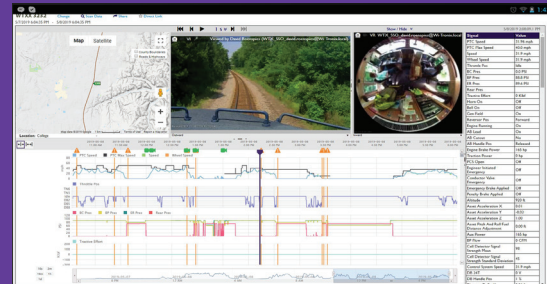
WTXX 3252 Change Save Data Share Share Link
Map Satellite
Location College
Viewed by Doest Rodriguez (WTXX_SCO_dandtestrigional@WI Tronicbook)
VR WTXX_3252_dandtestrigional@WI Tronicbook
Show / Hide
Signal Value
PTC Speed 35 Mi mph
PTC Max Speed 40.0 mph
Speed 31 R mph
Wheel Speed 31 R mph
Throttle Pos Idle
BC Pres 0.0 PSI
BP Pres 88.8 PSI
ER Pres 88.8 PSI
Bser Pres
Traction Effort 0 KLbf
Horn On Off
Bell On Off
Cam Fold On
Reverser Pos Forward
Engine Running On
AB Load On
AB Cutout No
AB Handle Pos Released
Engine Brake Power 150 hp
Traction Power 0 hp
PCS Open Off
Engineer Initiated Emergency Off
Conductor Valve Off
Emergency Brake Applied Off
Penalty Brake Applied Off
Altitude 525 ft
Accel Acceleration X 0.01
Accel Acceleration Y -0.03
Accel Acceleration Z 1.00
Accel Peak Acceleration 0.00 ft
Aux Power 150 hp
BP Flow 0 CFM
Cell Detection Signal Strength Mean
Cell Detection Signal Strength Standard Deviation
Control System Speed 31 R mph
DB Fan On Off
DB Handle Pos 0 %
PTC Speed PTC Max Speed Speed Wheel Speed
Throttle Pos
BC Pres BP Pres ER Pres Bser Pres
Traction Effort